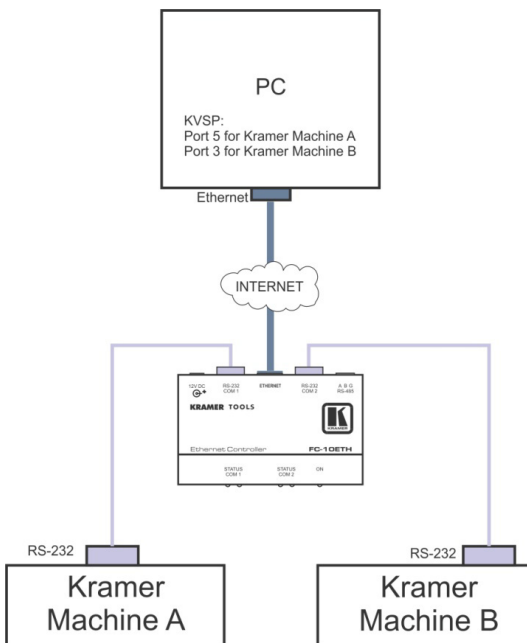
PC

KVSP:
Port 5 for Kramer Machine A
Port 3 for Kramer Machine B

Ethernet

INTERNET

12V DC

RS-232 COM 1

ETHERNET

RS-232 COM 2

A B G RS-485

KRAMER TOOLS

KRAMER

Ethernet Controller

FC-10ETH

STATUS COM 1

STATUS COM 2

ON

RS-232

RS-232

Kramer Machine A

Kramer Machine B